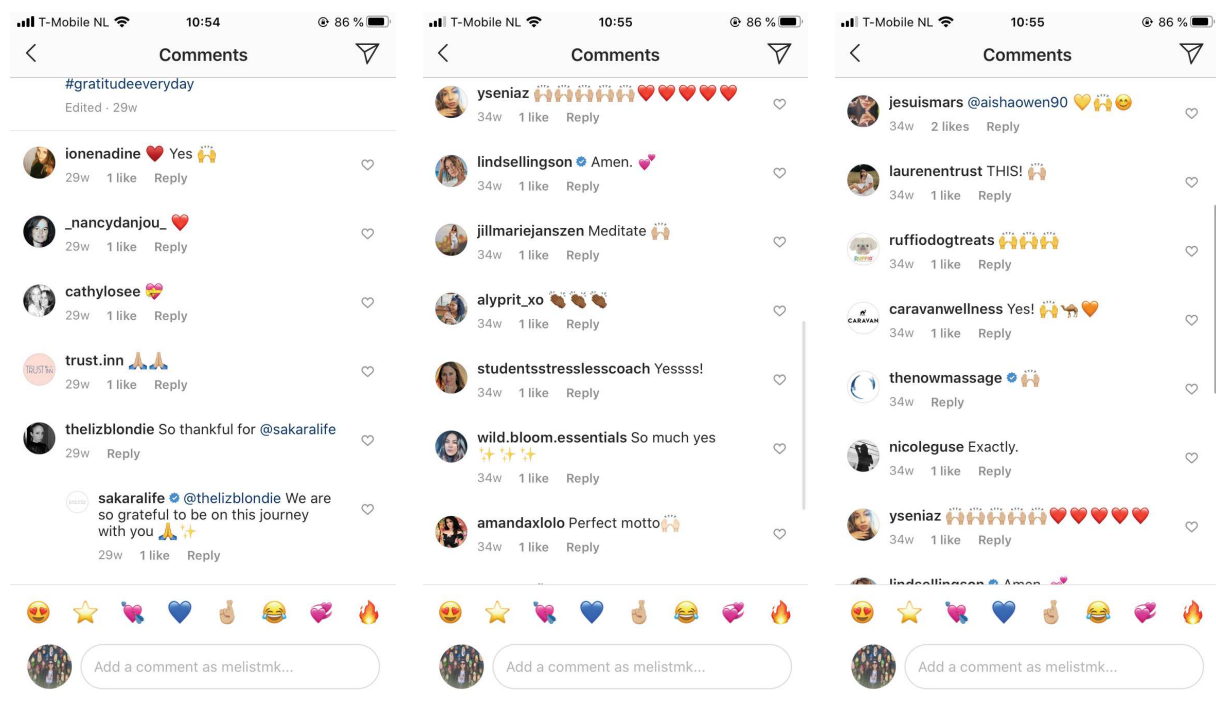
T-Mobile NL 10:54 86 %

Comments

#gratitudeeveryday
Edited · 29w

ionenadine ❤️ Yes 🙌
29w 1 like Reply

_nancydanjou_ ❤️
29w 1 like Reply

cathylosee 💝
29w 1 like Reply

trust.inn 🙏🙏
29w 1 like Reply

thelizblondie So thankful for @sakaralife
29w Reply

sakaralife @thelizblondie We are so grateful to be on this journey with you 🙏✨
29w 1 like Reply

😍 ⭐ 💘 💙 🤞 😂 💞 🔥

Add a comment as melistmk...

T-Mobile NL 10:55 86 %

Comments

yseniaz 🙌🙌🙌🙌🙌❤️❤️❤️❤️❤️
34w 1 like Reply

lindsellingson Amen. 💕
34w 1 like Reply

jillmariejanszen Meditate 🙌
34w 1 like Reply

alyprit_xo 👏👏👏
34w 1 like Reply

studentsstresslesscoach Yessss!
34w 1 like Reply

wild.bloom.essentials So much yes ✨✨✨
34w 1 like Reply

amandaxlolo Perfect motto🙌
34w 1 like Reply

😍 ⭐ 💘 💙 🤞 😂 💞 🔥

Add a comment as melistmk...

T-Mobile NL 10:55 86 %

Comments

jesuismars @aishaowen90 💛🙌😊
34w 2 likes Reply

laurenentrust THIS! 🙌
34w 1 like Reply

ruffiodogtreats 🙌🙌🙌
34w 1 like Reply

caravanwellness Yes! 🙌🐪🧡
34w 1 like Reply

thenowmassage 🙌
34w Reply

nicoleguse Exactly.
34w 1 like Reply

yseniaz 🙌🙌🙌🙌🙌❤️❤️❤️❤️❤️
34w 1 like Reply

lindsellingson Amen. 💕

😍 ⭐ 💘 💙 🤞 😂 💞 🔥

Add a comment as melistmk...